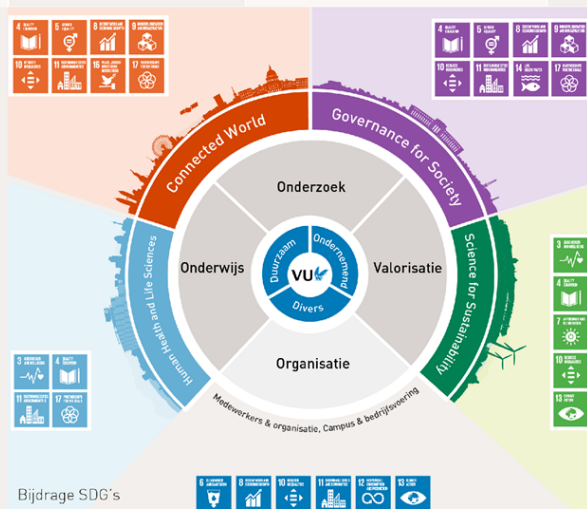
Connected World

Governance for Society

Science for Sustainability

Human Health and Life Sciences

Onderzoek

Onderwijs

Valorisatie

Organisatie

Duurzaam

Ondernemend

Divers

VU

Medewerkers & organisatie, Campus & bedrijfsvoering

Bijdrage SDG's

4 QUALITY EDUCATION
5 GENDER EQUALITY
8 DECENT WORK AND ECONOMIC GROWTH
9 INDUSTRY, INNOVATION AND INFRASTRUCTURE
10 REDUCED INEQUALITIES
11 SUSTAINABLE CITIES AND COMMUNITIES
16 PEACE, JUSTICE AND STRONG INSTITUTIONS
17 PARTNERSHIPS FOR THE GOALS

4 QUALITY EDUCATION
5 GENDER EQUALITY
8 DECENT WORK AND ECONOMIC GROWTH
9 INDUSTRY, INNOVATION AND INFRASTRUCTURE
10 REDUCED INEQUALITIES
11 SUSTAINABLE CITIES AND COMMUNITIES
14 LIFE BELOW WATER
17 PARTNERSHIPS FOR THE GOALS

3 GOOD HEALTH AND WELL-BEING
4 QUALITY EDUCATION
7 AFFORDABLE AND CLEAN ENERGY
10 REDUCED INEQUALITIES
13 CLIMATE ACTION

3 GOOD HEALTH AND WELL-BEING
4 QUALITY EDUCATION
11 SUSTAINABLE CITIES AND COMMUNITIES
17 PARTNERSHIPS FOR THE GOALS

6 CLEAN WATER AND SANITATION
8 DECENT WORK AND ECONOMIC GROWTH
10 REDUCED INEQUALITIES
11 SUSTAINABLE CITIES AND COMMUNITIES
12 RESPONSIBLE CONSUMPTION AND PRODUCTION
13 CLIMATE ACTION